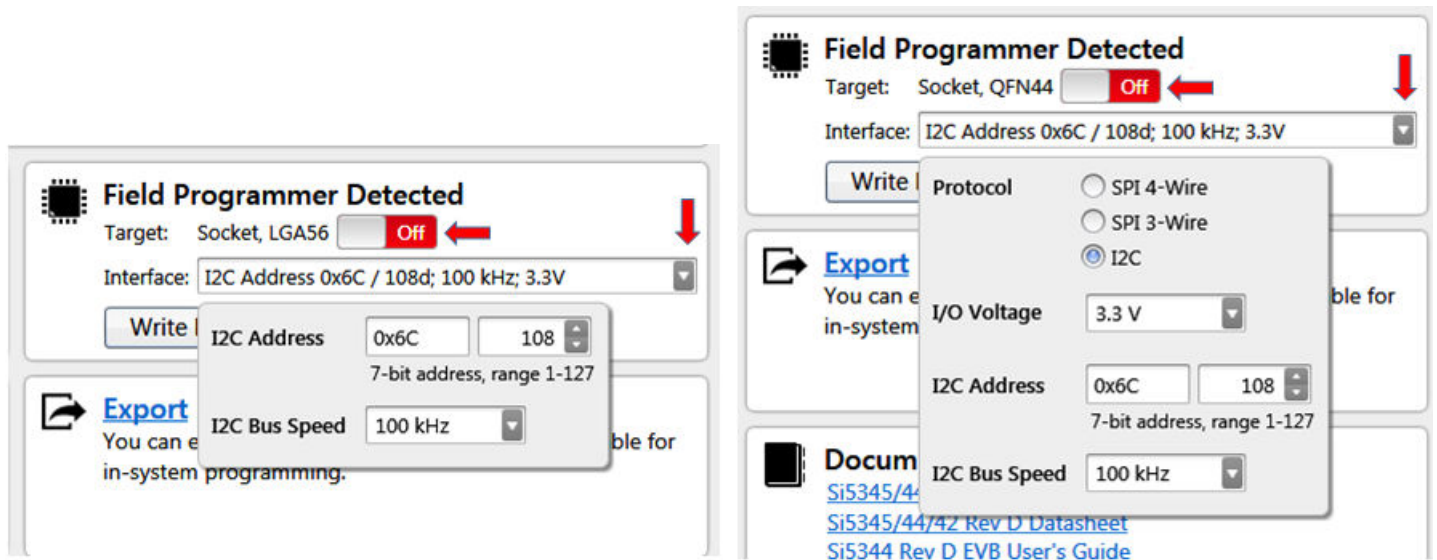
Field Programmer Detected
Target: Socket, LGA56 Off
Interface: I2C Address 0x6C / 108d; 100 kHz; 3.3V
Write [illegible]
I2C Address 0x6C 108
7-bit address, range 1-127
I2C Bus Speed 100 kHz
Export
You can e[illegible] ble for in-system programming.

Field Programmer Detected
Target: Socket, QFN44 Off
Interface: I2C Address 0x6C / 108d; 100 kHz; 3.3V
Write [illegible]
Protocol
SPI 4-Wire
SPI 3-Wire
I2C
I/O Voltage 3.3 V
I2C Address 0x6C 108
7-bit address, range 1-127
I2C Bus Speed 100 kHz
Export
You can e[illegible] ble for in-system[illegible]
Docum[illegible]
Si5345/4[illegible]
Si5345/44/42 Rev D Datasheet
Si5344 Rev D EVB User's Guide